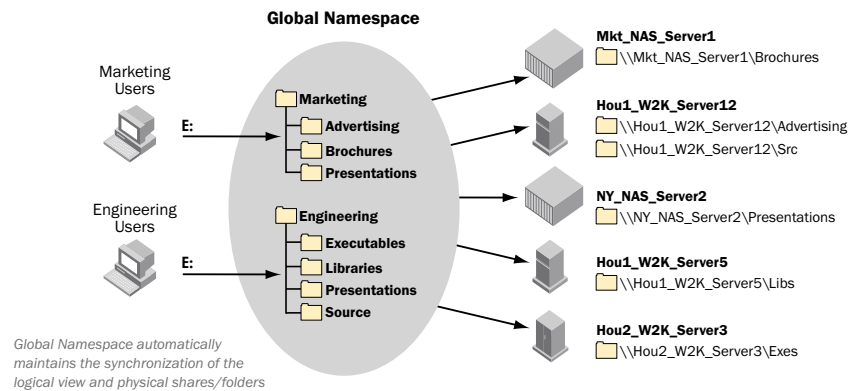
Global Namespace

Marketing Users

E:

Engineering Users

E:

Marketing
Advertising
Brochures
Presentations

Engineering
Executables
Libraries
Presentations
Source

Mkt_NAS_Server1
\\Mkt_NAS_Server1\Brochures

Hou1_W2K_Server12
\\Hou1_W2K_Server12\Advertising
\\Hou1_W2K_Server12\Src

NY_NAS_Server2
\\NY_NAS_Server2\Presentations

Hou1_W2K_Server5
\\Hou1_W2K_Server5\Libs

Hou2_W2K_Server3
\\Hou2_W2K_Server3\Exes

Global Namespace automatically maintains the synchronization of the logical view and physical shares/folders